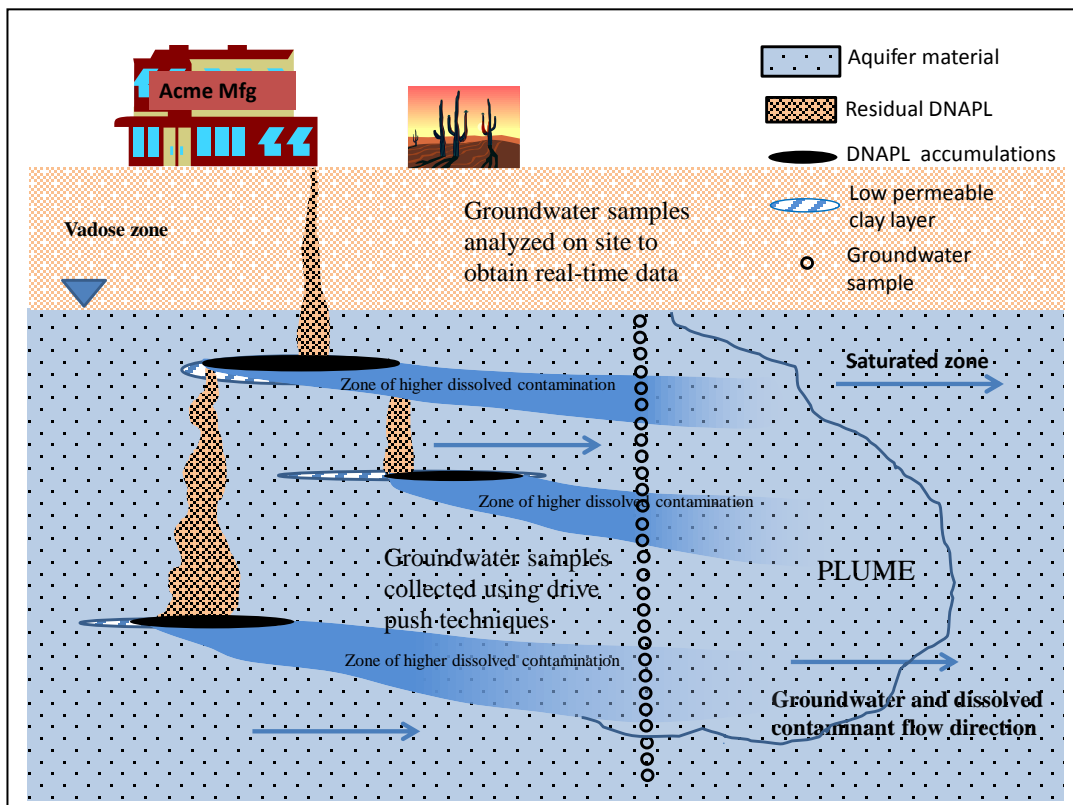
Acme Mfg

Aquifer material

Residual DNAPL

DNAPL accumulations

Low permeable clay layer

Groundwater sample

Vadose zone

Groundwater samples analyzed on site to obtain real-time data

Saturated zone

Zone of higher dissolved contamination

Zone of higher dissolved contamination

Groundwater samples collected using drive push techniques

PLUME

Zone of higher dissolved contamination

Groundwater and dissolved contaminant flow direction